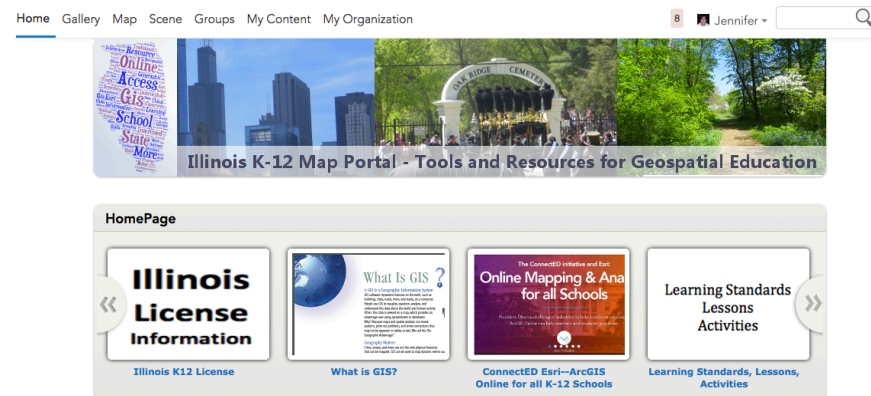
Home Gallery Map Scene Groups My Content My Organization

8 Jennifer

Online Access GIS School State More

OAK RIDGE CEMETERY

Illinois K-12 Map Portal - Tools and Resources for Geospatial Education

HomePage

«

Illinois License Information

Illinois K12 License

What Is GIS?

What is GIS?

The ConnectED Initiative and Esri

Online Mapping & Ana for all Schools

ConnectED Esri--ArcGIS Online for all K-12 Schools

Learning Standards Lessons Activities

Learning Standards, Lessons, Activities

»